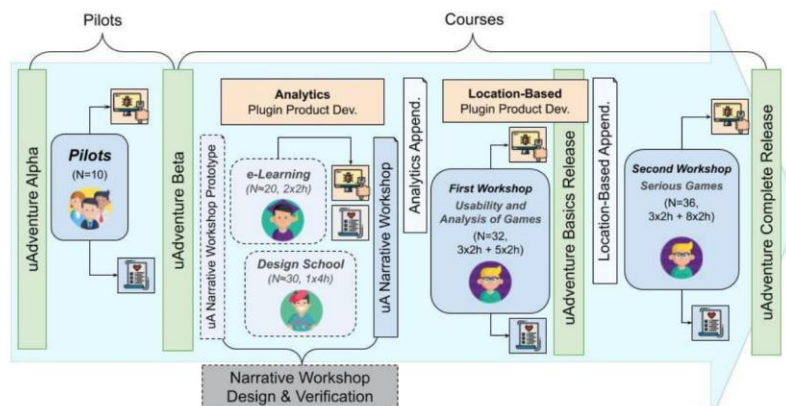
Pilots

Courses

uAdventure Alpha

Pilots
(N=10)

uAdventure Beta

Analytics
Plugin Product Dev.

uA Narrative Workshop Prototype

e-Learning
(N=20, 2x2h)

Design School
(N=30, 1x4h)

uA Narrative Workshop

Analytics Append.

Location-Based
Plugin Product Dev.

First Workshop
Usability and Analysis of Games
(N=32, 3x2h + 5x2h)

uAdventure Basics Release

Location-Based Append.

Second Workshop
Serious Games
(N=36, 3x2h + 8x2h)

uAdventure Complete Release

Narrative Workshop
Design & Verification